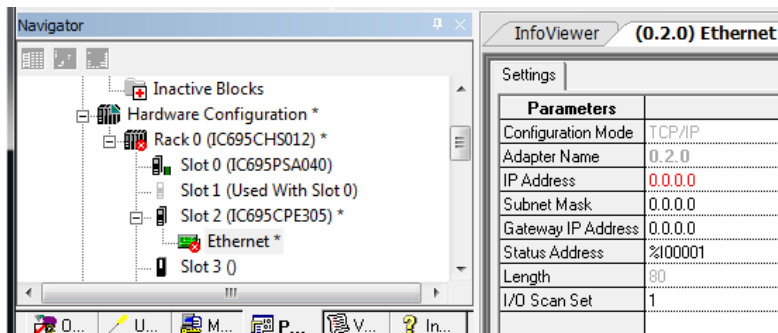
Navigator

Inactive Blocks
Hardware Configuration *
Rack 0 (IC695CHS012) *
Slot 0 (IC695PSA040)
Slot 1 (Used With Slot 0)
Slot 2 (IC695CPE305) *
Ethernet *
Slot 3 ()

III

O... U... M... P... V... In...

InfoViewer (0.2.0) Ethernet

Settings

| Parameters | |
|---|---|
| Configuration Mode | TCP/IP |
| Adapter Name | 0.2.0 |
| IP Address | 0.0.0.0 |
| Subnet Mask | 0.0.0.0 |
| Gateway IP Address | 0.0.0.0 |
| Status Address | %I00001 |
| Length | 80 |
| I/O Scan Set | 1 |